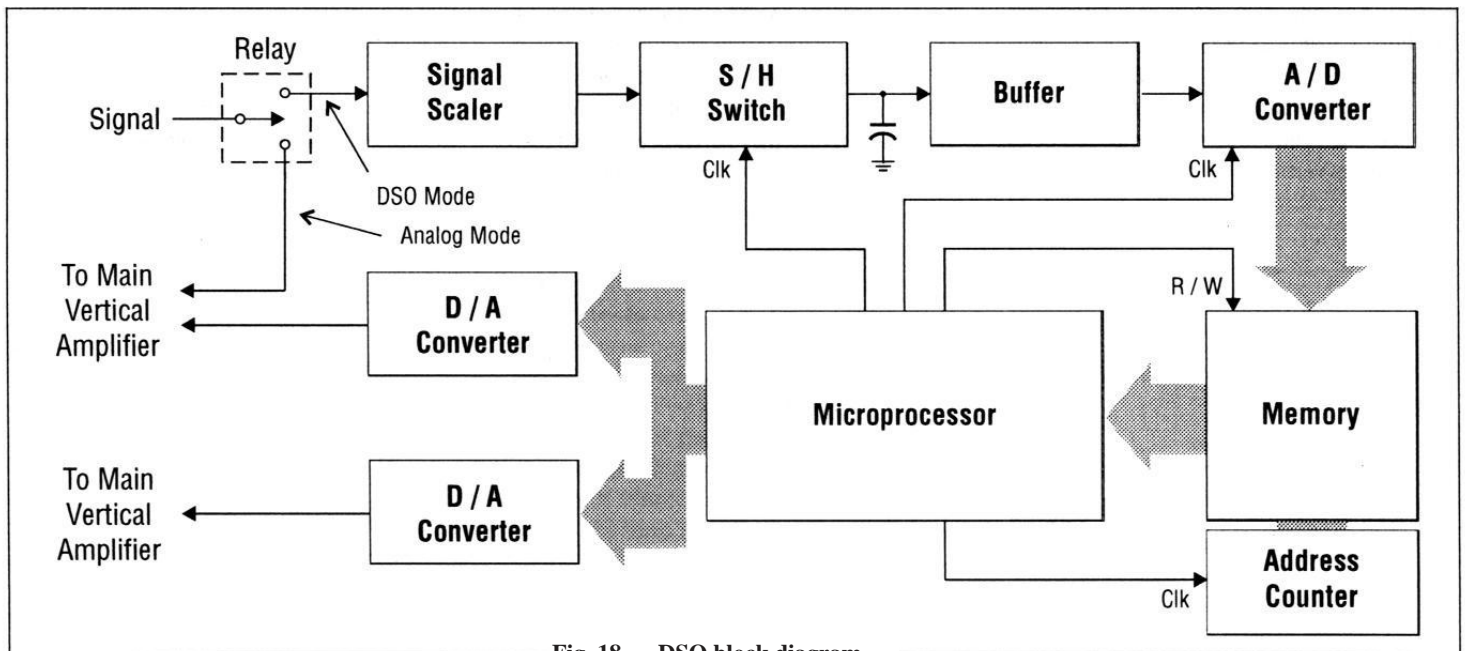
Relay

Signal

Signal Scaler

S / H Switch

Buffer

A / D Converter

Clk

Clk

DSO Mode

Analog Mode

To Main Vertical Amplifier

D / A Converter

R / W

Microprocessor

Memory

To Main Vertical Amplifier

D / A Converter

Address Counter

Clk

Fig. 18 — DSO block diagram